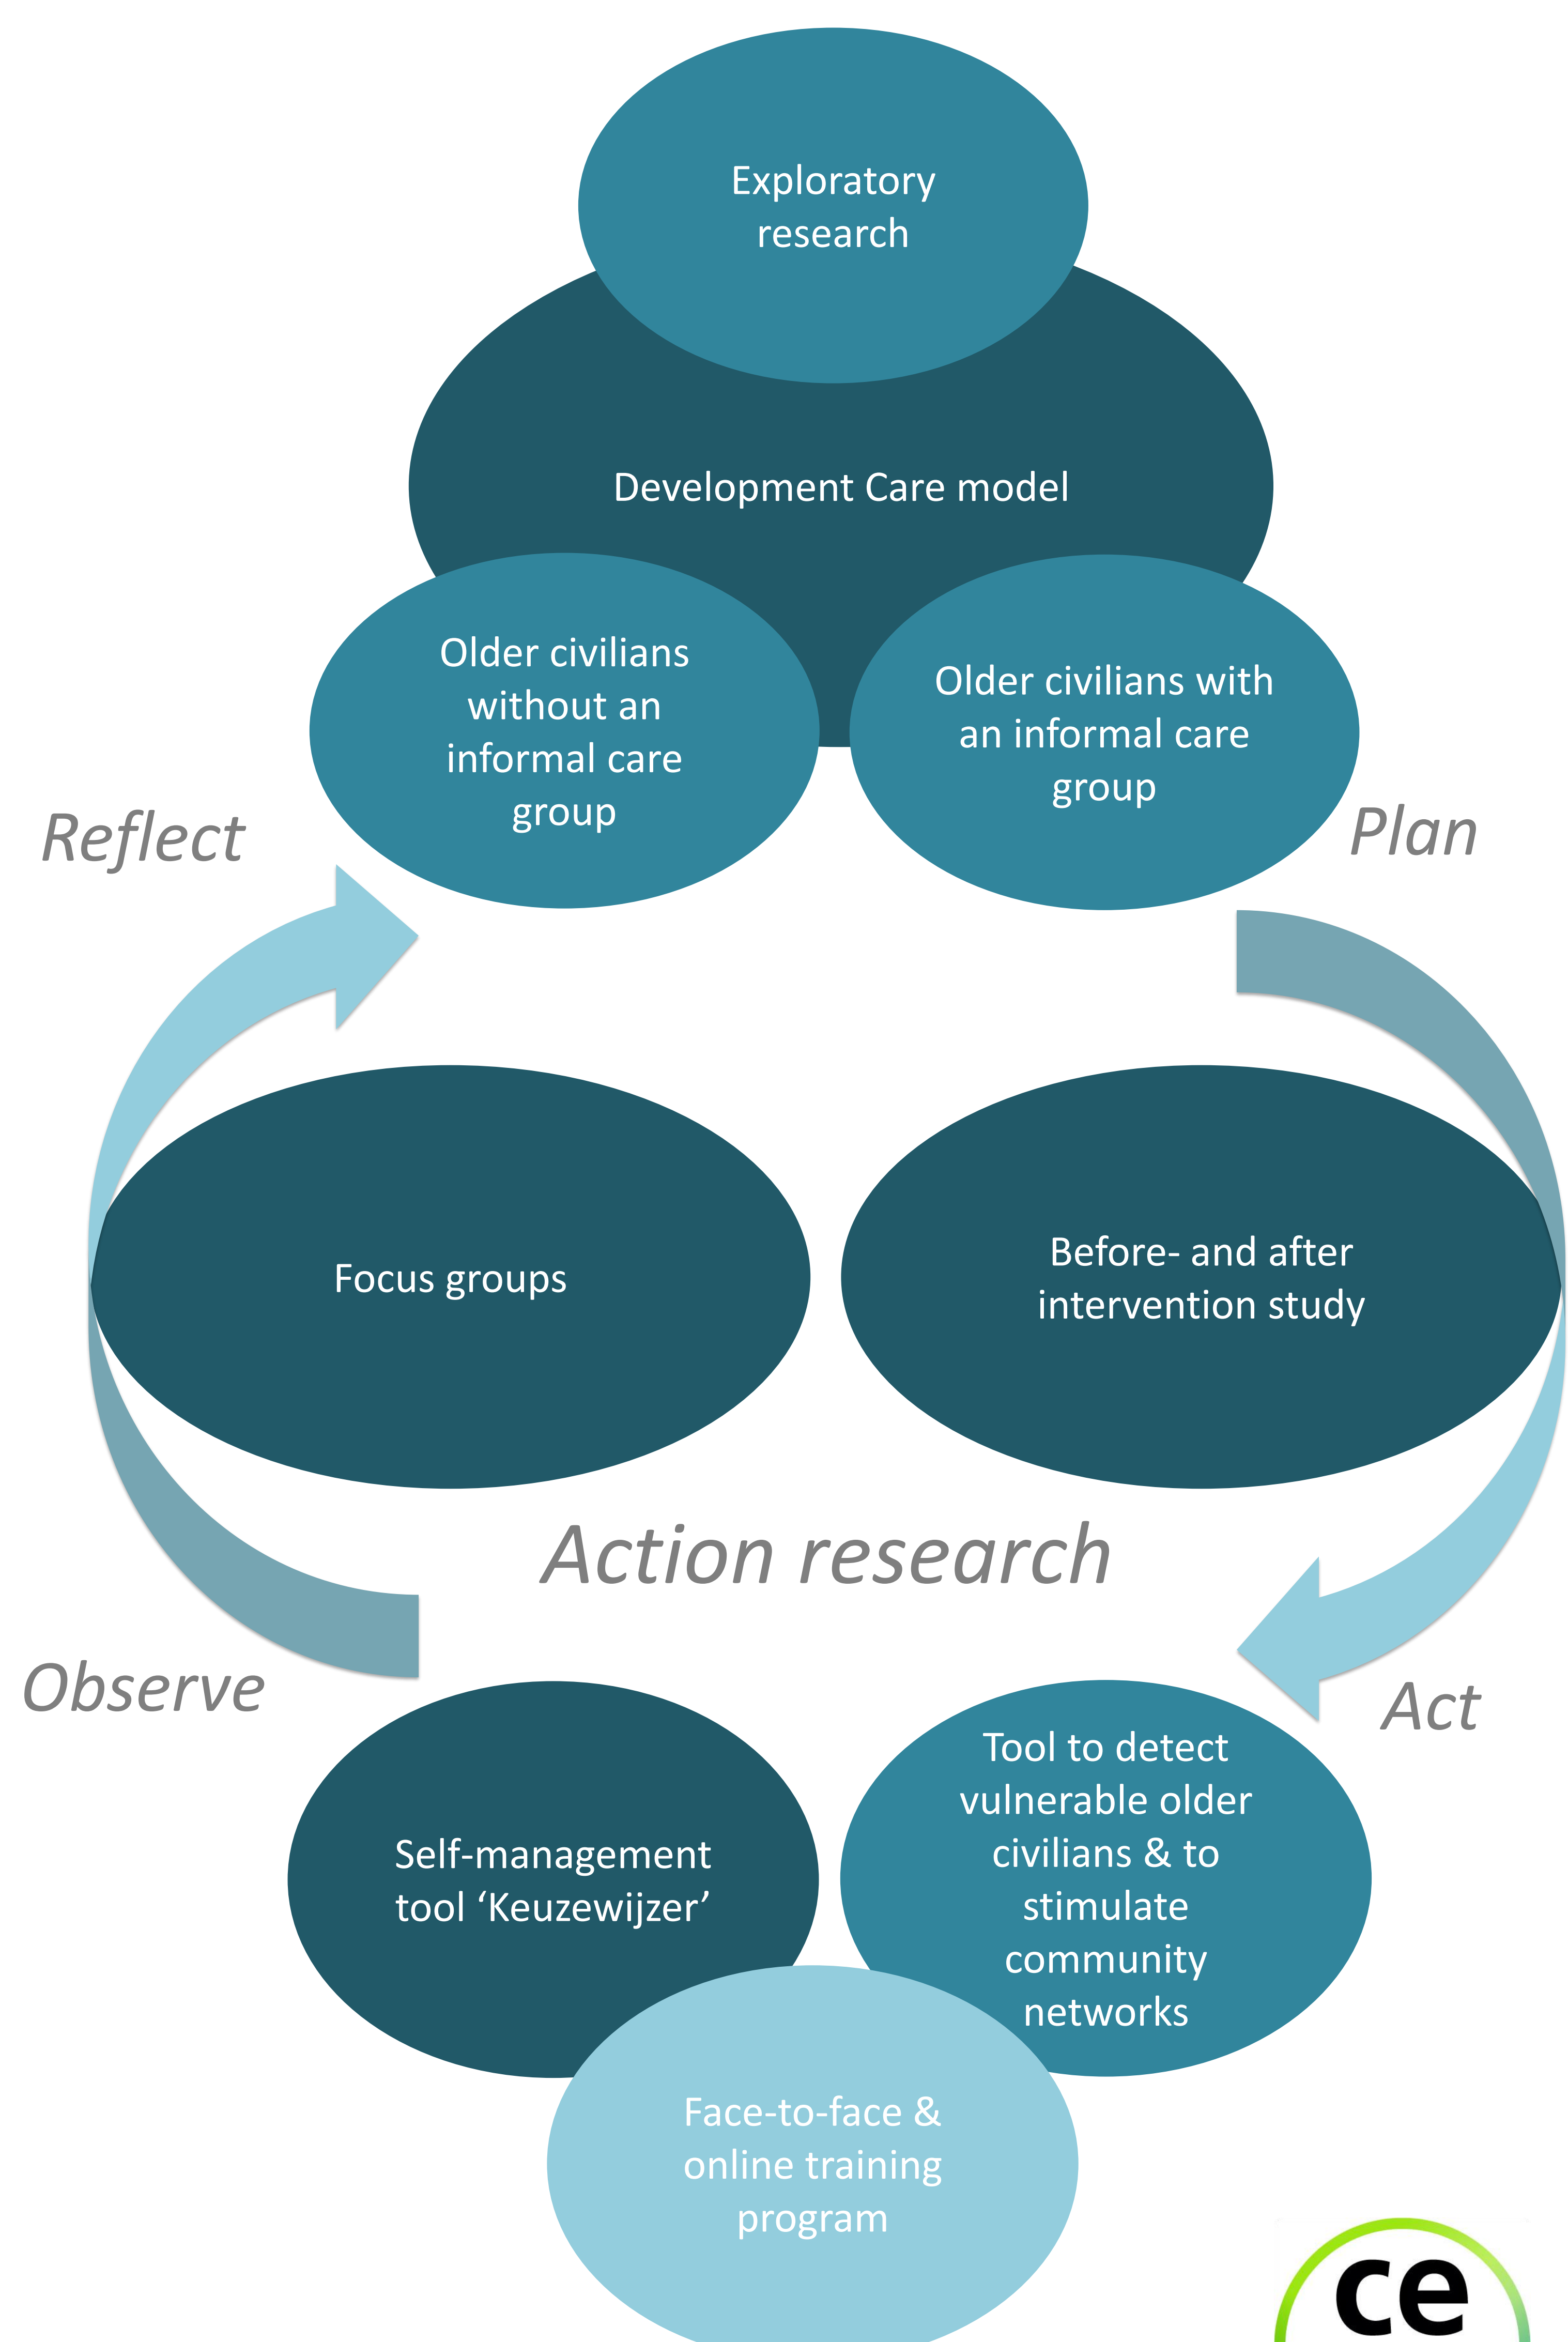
Exploratory research

Development Care model

Older civilians without an informal care group

Older civilians with an informal care group

Reflect

Plan

Focus groups

Before- and after intervention study

Action research

Observe

Act

Self-management tool ‘Keuzewijzer’

Tool to detect vulnerable older civilians & to stimulate community networks

Face-to-face & online training program

ce